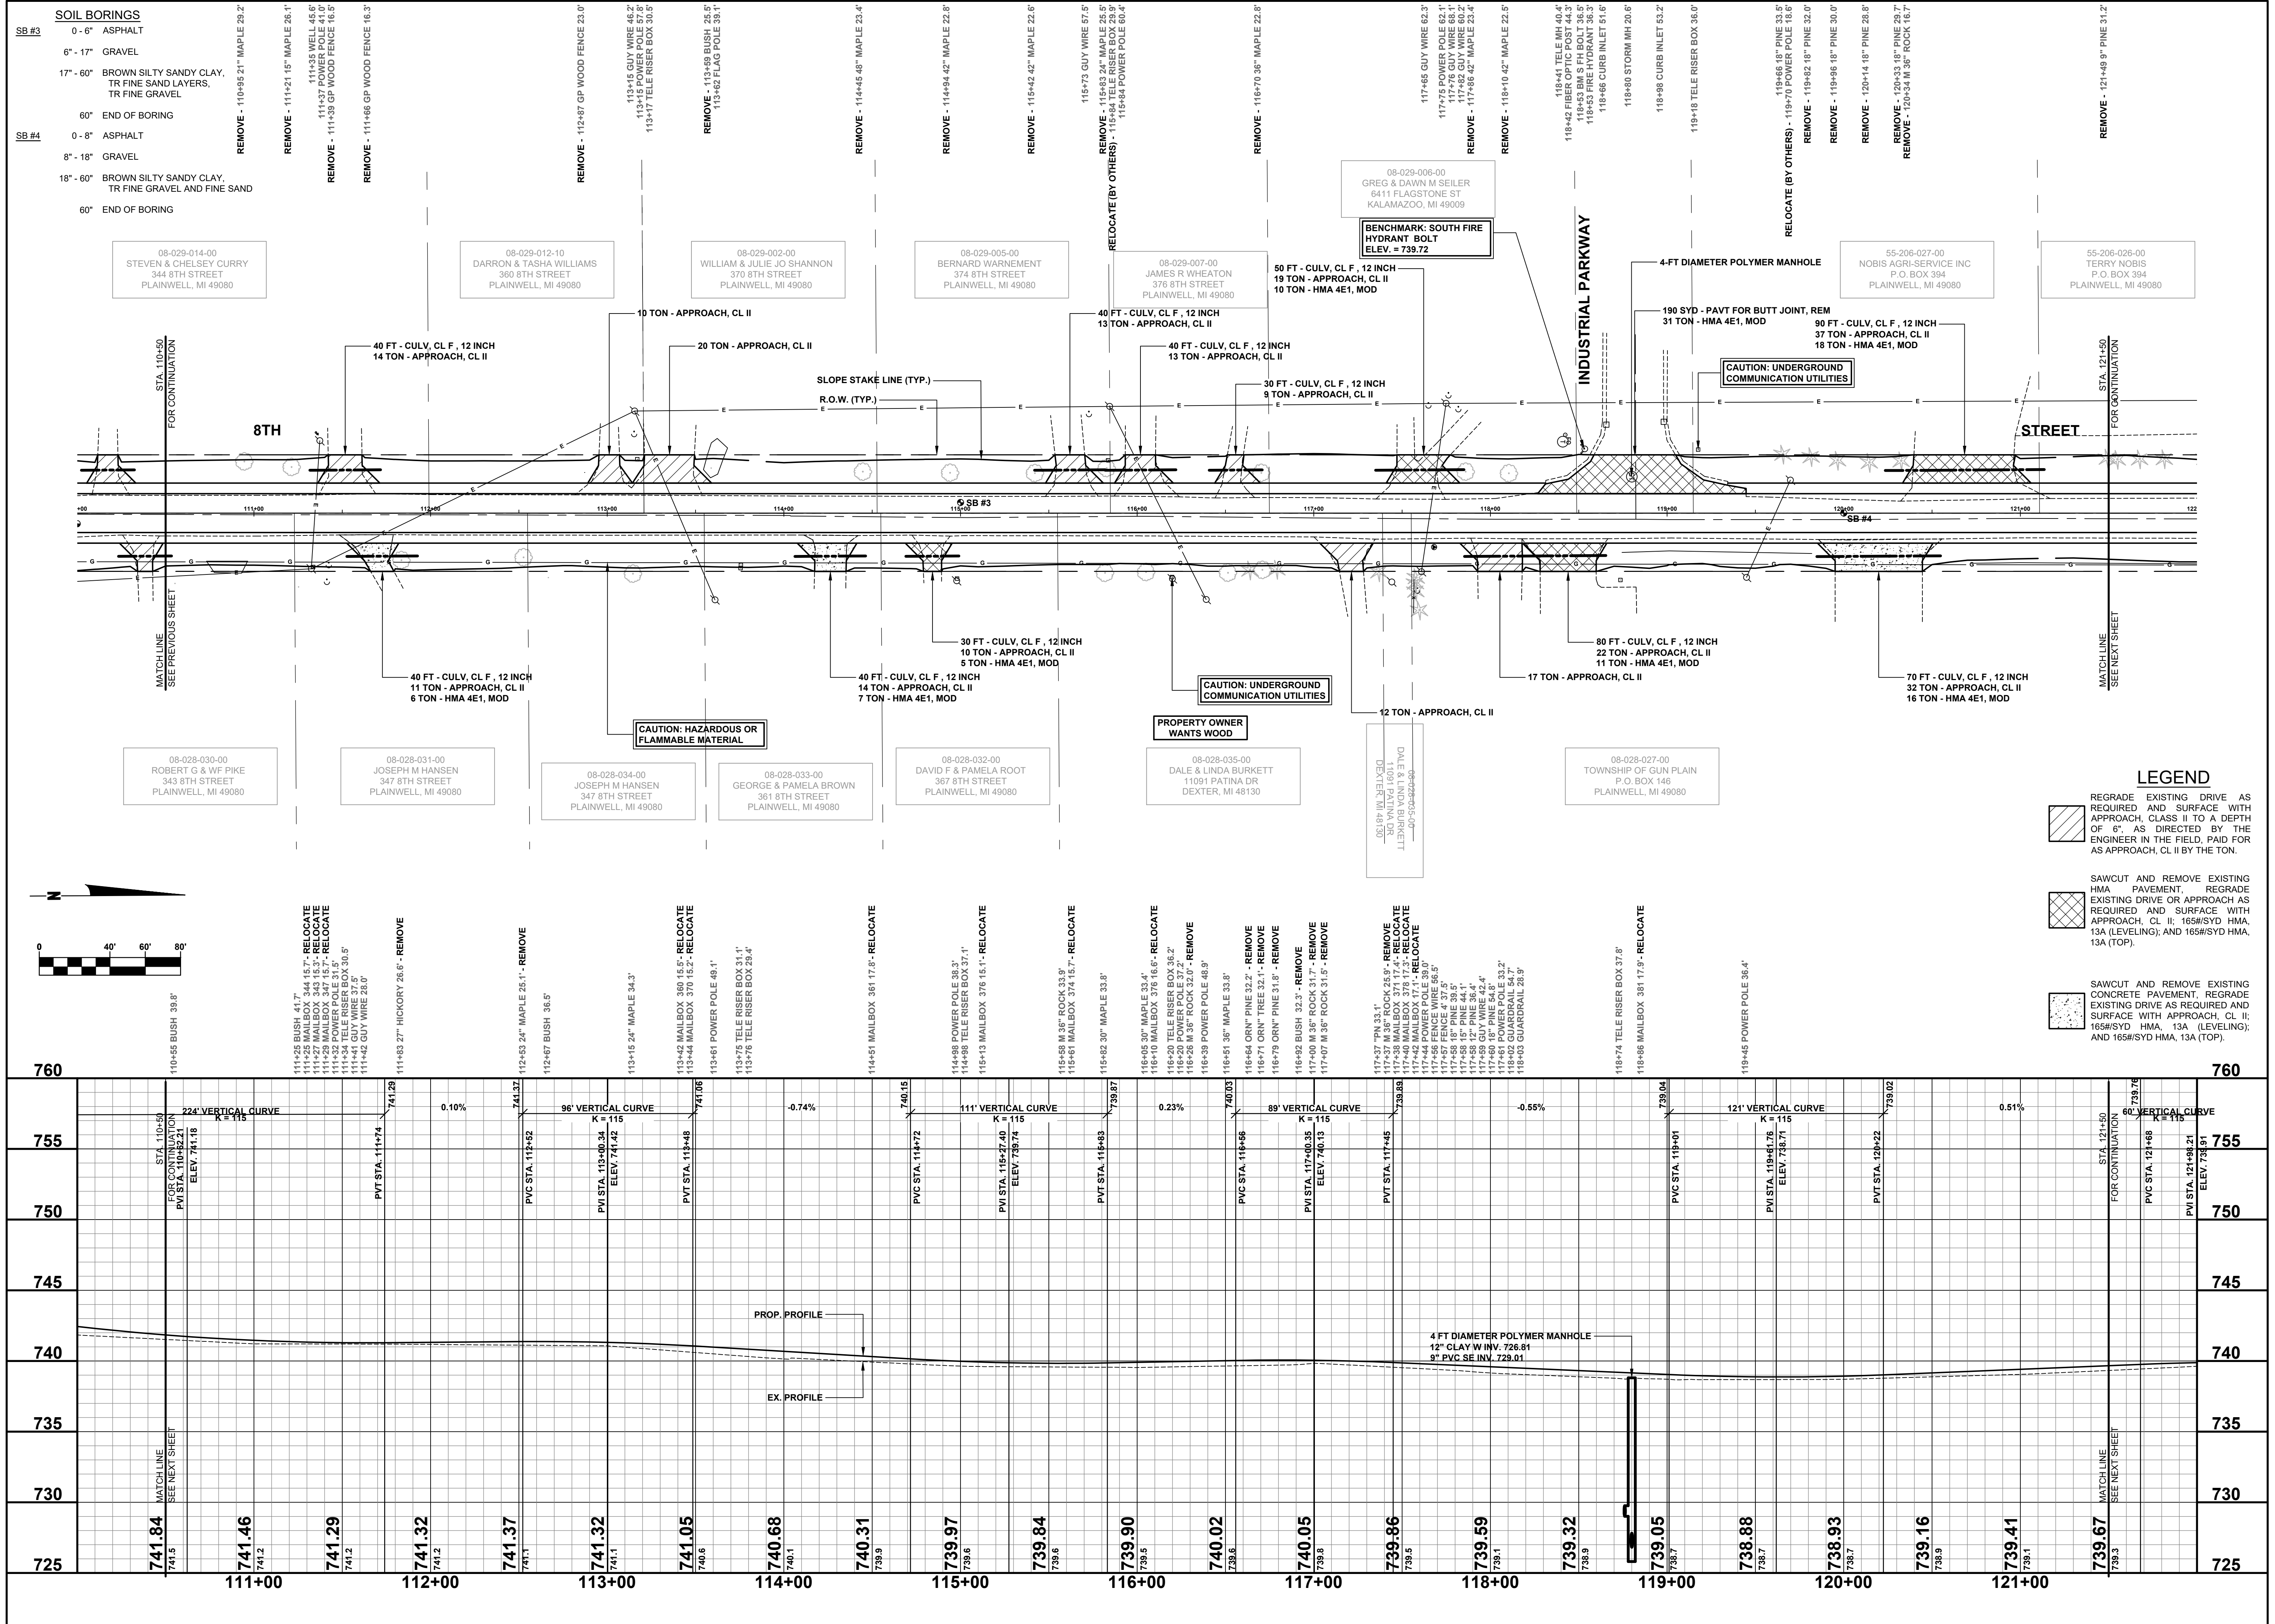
SOIL BORINGS

SB #3 0 - 6" ASPHALT
6" - 17" GRAVEL
17" - 60" BROWN SILTY SANDY CLAY, TR FINE SAND LAYERS, TR FINE GRAVEL
60" END OF BORING

SB #4 0 - 8" ASPHALT
8" - 18" GRAVEL
18" - 60" BROWN SILTY SANDY CLAY, TR FINE GRAVEL AND FINE SAND
60" END OF BORING

REMOVE - 110+95 21" MAPLE 29.2'
REMOVE - 111+21 15" MAPLE 26.1'
REMOVE - 111+35 WELL 45.6'
111+37 POWER POLE 41.0'
111+39 GP WOOD FENCE 16.5'
REMOVE - 111+66 GP WOOD FENCE 16.3'
REMOVE - 112+87 GP WOOD FENCE 23.0'
113+15 GUY WIRE 46.2'
113+15 POWER POLE 57.8'
113+17 TELE RISER BOX 30.5'
REMOVE - 113+59 BUSH 25.5'
113+62 FLAG POLE 39.1'
REMOVE - 114+45 48" MAPLE 23.4'
REMOVE - 114+94 42" MAPLE 22.8'
REMOVE - 115+42 42" MAPLE 22.6'
115+73 GUY WIRE 57.5'
REMOVE - 115+83 24" MAPLE 25.5'
RELOCATE (BY OTHERS) - 115+84 TELE RISER BOX 29.9'
115+84 POWER POLE 60.4'
REMOVE - 116+70 36" MAPLE 22.8'
117+65 GUY WIRE 62.3'
117+75 POWER POLE 62.1'
117+76 GUY WIRE 68.1'
117+82 GUY WIRE 60.2'
REMOVE - 117+86 42" MAPLE 23.4'
REMOVE - 118+10 42" MAPLE 22.5'
118+41 TELE MH 40.4'
118+42 FIBER OPTIC POST 44.3'
118+53 BM S FH BOLT 36.5'
118+53 FIRE HYDRANT 36.3'
118+66 CURB INLET 51.6'
118+80 STORM MH 20.6'
118+98 CURB INLET 53.2'
119+18 TELE RISER BOX 36.0'
119+66 18" PINE 33.5'
RELOCATE (BY OTHERS) - 119+70 POWER POLE 18.6'
REMOVE - 119+82 18" PINE 32.0'
REMOVE - 119+96 18" PINE 30.0'
REMOVE - 120+14 18" PINE 28.8'
REMOVE - 120+33 18" PINE 29.7'
REMOVE - 120+34 M 36" ROCK 16.7'
REMOVE - 121+49 9" PINE 31.2'

08-029-006-00
GREG & DAWN M SEILER
6411 FLAGSTONE ST
KALAMAZOO, MI 49009

BENCHMARK: SOUTH FIRE HYDRANT BOLT
ELEV. = 739.72

08-029-014-00
STEVEN & CHELSEY CURRY
344 8TH STREET
PLAINWELL, MI 49080

08-029-012-10
DARRON & TASHA WILLIAMS
360 8TH STREET
PLAINWELL, MI 49080

08-029-002-00
WILLIAM & JULIE JO SHANNON
370 8TH STREET
PLAINWELL, MI 49080

08-029-005-00
BERNARD WARNEMENT
374 8TH STREET
PLAINWELL, MI 49080

08-029-007-00
JAMES R WHEATON
376 8TH STREET
PLAINWELL, MI 49080

INDUSTRIAL PARKWAY

4-FT DIAMETER POLYMER MANHOLE

55-206-027-00
NOBIS AGRI-SERVICE INC
P.O.BOX 394
PLAINWELL, MI 49080

55-206-026-00
TERRY NOBIS
P.O. BOX 394
PLAINWELL, MI 49080

50 FT - CULV, CL F , 12 INCH
19 TON - APPROACH, CL II
10 TON - HMA 4E1, MOD

10 TON - APPROACH, CL II
40 FT - CULV, CL F , 12 INCH
13 TON - APPROACH, CL II
190 SYD - PAVT FOR BUTT JOINT, REM
31 TON - HMA 4E1, MOD
90 FT - CULV, CL F , 12 INCH
37 TON - APPROACH, CL II
18 TON - HMA 4E1, MOD
STA. 110+50 FOR CONTINUATION
40 FT - CULV, CL F , 12 INCH
14 TON - APPROACH, CL II
20 TON - APPROACH, CL II
40 FT - CULV, CL F , 12 INCH
13 TON - APPROACH, CL II
CAUTION: UNDERGROUND COMMUNICATION UTILITIES
STA. 121+50 FOR CONTINUATION
SLOPE STAKE LINE (TYP.)
30 FT - CULV, CL F , 12 INCH
9 TON - APPROACH, CL II
R.O.W. (TYP.)
8TH
STREET
SB #3
SB #4
111+00 112+00 113+00 114+00 115+00 116+00 117+00 118+00 119+00 120+00 121+00 122

MATCH LINE SEE PREVIOUS SHEET
30 FT - CULV, CL F , 12 INCH
10 TON - APPROACH, CL II
5 TON - HMA 4E1, MOD
80 FT - CULV, CL F , 12 INCH
22 TON - APPROACH, CL II
11 TON - HMA 4E1, MOD
MATCH LINE SEE NEXT SHEET
40 FT - CULV, CL F , 12 INCH
11 TON - APPROACH, CL II
6 TON - HMA 4E1, MOD
40 FT - CULV, CL F , 12 INCH
14 TON - APPROACH, CL II
7 TON - HMA 4E1, MOD
CAUTION: UNDERGROUND COMMUNICATION UTILITIES
17 TON - APPROACH, CL II
70 FT - CULV, CL F , 12 INCH
32 TON - APPROACH, CL II
16 TON - HMA 4E1, MOD
12 TON - APPROACH, CL II
CAUTION: HAZARDOUS OR FLAMMABLE MATERIAL
PROPERTY OWNER WANTS WOOD

08-028-030-00
ROBERT G & WF PIKE
343 8TH STREET
PLAINWELL, MI 49080

08-028-031-00
JOSEPH M HANSEN
347 8TH STREET
PLAINWELL, MI 49080

08-028-034-00
JOSEPH M HANSEN
347 8TH STREET
PLAINWELL, MI 49080

08-028-033-00
GEORGE & PAMELA BROWN
361 8TH STREET
PLAINWELL, MI 49080

08-028-032-00
DAVID F & PAMELA ROOT
367 8TH STREET
PLAINWELL, MI 49080

08-028-035-00
DALE & LINDA BURKETT
11091 PATINA DR
DEXTER, MI 48130

08-028-036-00
DALE & LINDA BURKETT
11091 PATINA DR
DEXTER, MI 48130

08-028-027-00
TOWNSHIP OF GUN PLAIN
P.O. BOX 146
PLAINWELL, MI 49080

LEGEND
REGRADE EXISTING DRIVE AS REQUIRED AND SURFACE WITH APPROACH, CLASS II TO A DEPTH OF 6", AS DIRECTED BY THE ENGINEER IN THE FIELD. PAID FOR AS APPROACH, CL II BY THE TON.

SAWCUT AND REMOVE EXISTING HMA PAVEMENT, REGRADE EXISTING DRIVE OR APPROACH AS REQUIRED AND SURFACE WITH APPROACH, CL II; 165#/SYD HMA, 13A (LEVELING); AND 165#/SYD HMA, 13A (TOP).

SAWCUT AND REMOVE EXISTING CONCRETE PAVEMENT, REGRADE EXISTING DRIVE AS REQUIRED AND SURFACE WITH APPROACH, CL II; 165#/SYD HMA, 13A (LEVELING); AND 165#/SYD HMA, 13A (TOP).

N
0 40' 60' 80'

110+55 BUSH 39.8'
111+25 BUSH 41.7'
111+25 MAILBOX 344 15.7' - RELOCATE
111+27 MAILBOX 343 15.3' - RELOCATE
111+29 MAILBOX 347 15.7' - RELOCATE
111+33 POWER POLE 31.5'
111+34 TELE RISER BOX 30.5'
111+41 GUY WIRE 37.5'
111+42 GUY WIRE 28.0'
111+83 27" HICKORY 26.6' - REMOVE
112+53 24" MAPLE 25.1' - REMOVE
112+67 BUSH 36.5'
113+15 24" MAPLE 34.3'
113+42 MAILBOX 360 15.5' - RELOCATE
113+44 MAILBOX 370 15.2' - RELOCATE
113+61 POWER POLE 49.1'
113+75 TELE RISER BOX 31.1'
113+76 TELE RISER BOX 29.4'
114+51 MAILBOX 361 17.8' - RELOCATE
114+98 POWER POLE 38.3'
114+98 TELE RISER BOX 37.1'
115+13 MAILBOX 376 15.1' - RELOCATE
115+58 M 36" ROCK 33.9'
115+61 MAILBOX 374 15.7' - RELOCATE
115+82 30" MAPLE 33.8'
116+05 30" MAPLE 33.4'
116+10 MAILBOX 376 16.6' - RELOCATE
116+20 TELE RISER BOX 36.2'
116+20 POWER POLE 37.2'
116+28 M 36" ROCK 32.0' - REMOVE
116+39 POWER POLE 48.9'
116+51 36" MAPLE 33.8'
116+64 ORN" PINE 32.2' - REMOVE
116+71 ORN" TREE 32.1' - REMOVE
116+79 ORN" PINE 31.8' - REMOVE
116+92 BUSH 32.3' - REMOVE
117+00 M 36" ROCK 31.7' - REMOVE
117+07 M 36" ROCK 31.5' - REMOVE
117+37 ""PN 33.1'
117+37 M 36" ROCK 25.9' - REMOVE
117+38 MAILBOX 371 17.4' - RELOCATE
117+40 MAILBOX 378 17.3' - RELOCATE
117+42 MAILBOX 11 17.1' - RELOCATE
117+44 POWER POLE 39.0'
117+56 FENCE WIRE 56.5'
117+57 FENCE 4' 37.5'
117+58 18" PINE 38.5'
117+58 15" PINE 44.1'
117+58 12" PINE 38.4'
117+59 GUY WIRE 42.4'
117+60 18" PINE 54.8'
117+61 POWER POLE 33.2'
117+62 GUARDRAIL 54.7'
118+03 GUARDRAIL 28.9'
118+74 TELE RISER BOX 37.8'
118+86 MAILBOX 381 17.9' - RELOCATE
119+45 POWER POLE 36.4'

760 755 750 745 740 735 730 725

STA. 110+50 FOR CONTINUATION
PVI STA. 110+82.21
ELEV. 741.18
224' VERTICAL CURVE
K = 115
PVT STA. 111+74
741.29
0.10%
741.37
PVC STA. 112+52
96' VERTICAL CURVE
K = 115
PVI STA. 113+00.34
ELEV. 741.42
PVT STA. 113+48
741.06
-0.74%
740.15
PVC STA. 114+72
111' VERTICAL CURVE
K = 115
PVI STA. 115+27.40
ELEV. 739.74
PVT STA. 115+83
739.87
0.23%
740.03
PVC STA. 116+56
89' VERTICAL CURVE
K = 115
PVI STA. 117+00.35
ELEV. 740.13
PVT STA. 117+45
739.89
-0.55%
739.04
PVC STA. 119+01
121' VERTICAL CURVE
K = 115
PVI STA. 119+61.76
ELEV. 738.71
PVT STA. 120+22
739.02
0.51%
739.76
STA. 121+50 FOR CONTINUATION
PVC STA. 121+68
60' VERTICAL CURVE
K = 115
PVI STA. 121+98.21
ELEV. 739.91

PROP. PROFILE
EX. PROFILE
4 FT DIAMETER POLYMER MANHOLE
12" CLAY W INV. 726.81
9" PVC SE INV. 729.01

MATCH LINE SEE NEXT SHEET
MATCH LINE SEE NEXT SHEET

741.84 741.5
741.46 741.2
741.29 741.2
741.32 741.2
741.37 741.1
741.32 741.1
741.05 740.6
740.68 740.1
740.31 739.9
739.97 739.6
739.84 739.6
739.90 739.5
740.02 739.6
740.05 739.8
739.86 739.5
739.59 739.1
739.32 738.9
739.05 738.7
738.88 738.7
738.93 738.7
739.16 738.9
739.41 739.1
739.67 739.3

111+00 112+00 113+00 114+00 115+00 116+00 117+00 118+00 119+00 120+00 121+00